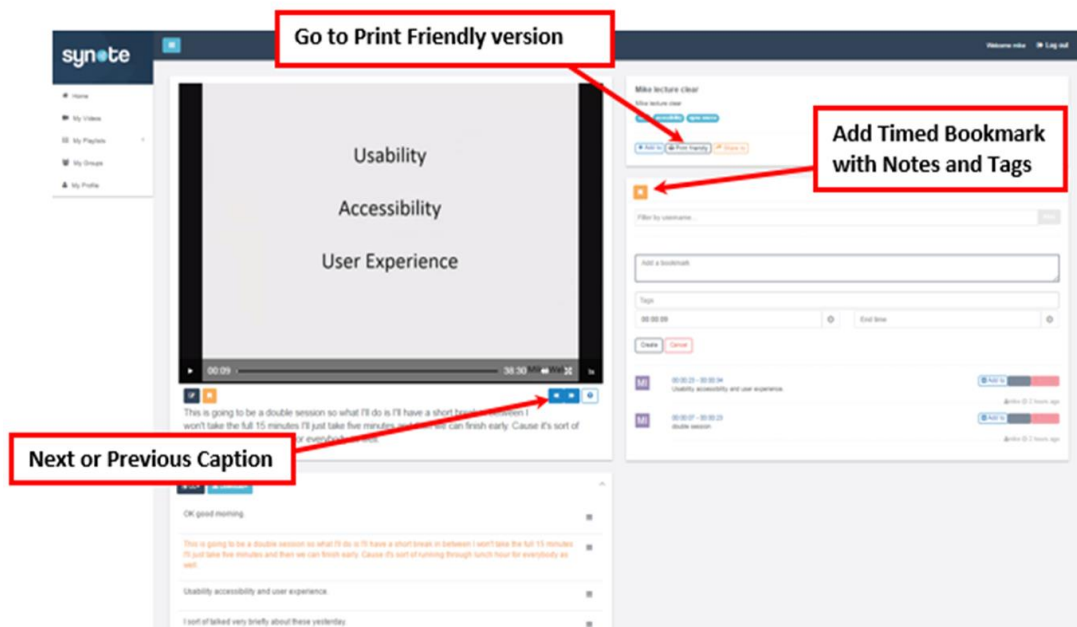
synote

Go to Print Friendly version

Welcome mike Log out

Home
My Videos
My Playlists
My Groups
My Profile

Usability

Accessibility

User Experience

00:09

38:30

Mike lecture clear

Mike lecture view

accessibility

Add to Print friendly Share

Add Timed Bookmark with Notes and Tags

Filter by username...

Add a bookmark

Tags

00:00:09

End time

Create Cancel

MI 00:00:23 - 00:00:34 Usability accessibility and user experience.

MI 00:00:07 - 00:00:23 double session

This is going to be a double session so what I'll do is I'll have a short break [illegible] between I won't take the full 15 minutes I'll just take five minutes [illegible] we can finish early. Cause it's sort of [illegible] for everybody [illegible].

Next or Previous Caption

OK good morning.

This is going to be a double session so what I'll do is I'll have a short break in between I won't take the full 15 minutes I'll just take five minutes and then we can finish early. Cause it's sort of running through lunch hour for everybody as well.

Usability accessibility and user experience.

I sort of talked very briefly about these yesterday.